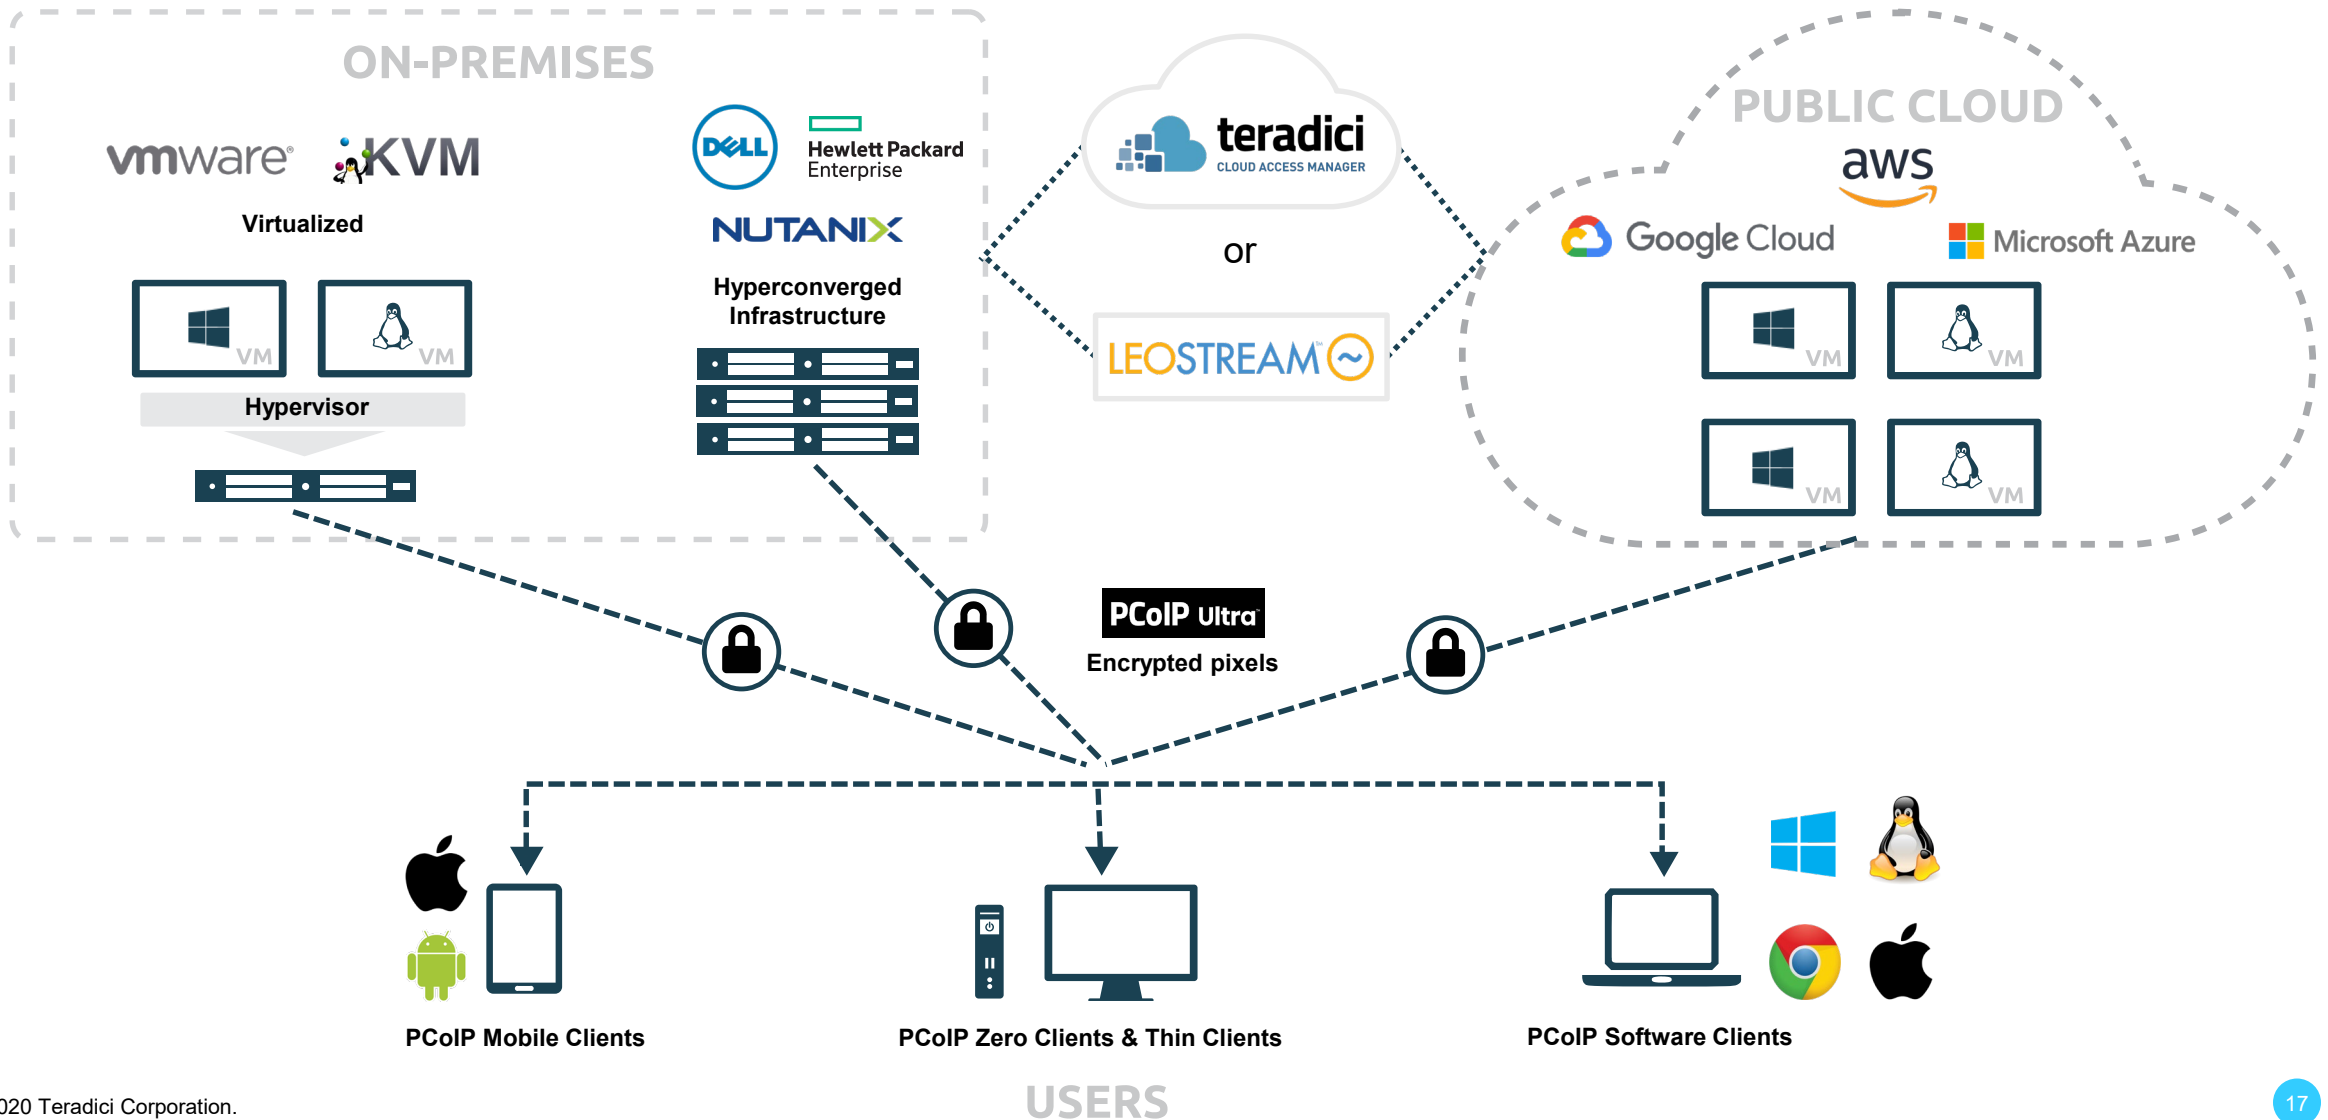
ON-PREMISES

vmware KVM

Virtualized

VM VM

Hypervisor

DELL Hewlett Packard Enterprise

NUTANIX

Hyperconverged Infrastructure

teradici CLOUD ACCESS MANAGER

or

LEOSTREAM

PUBLIC CLOUD

aws

Google Cloud

Microsoft Azure

VM VM

VM VM

PCoIP Ultra

Encrypted pixels

PCoIP Mobile Clients

PCoIP Zero Clients & Thin Clients

PCoIP Software Clients

020 Teradici Corporation.

USERS

17